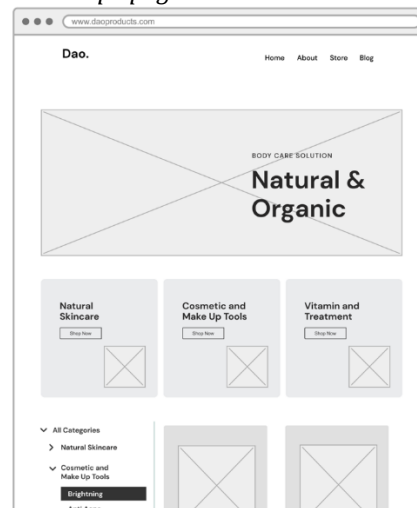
www.daoproducts.com

Dao.

Home About Store Blog

BODY CARE SOLUTION

Natural & Organic

Natural Skincare

Shop Now

Cosmetic and Make Up Tools

Shop Now

Vitamin and Treatment

Shop Now

All Categories

Natural Skincare

Cosmetic and Make Up Tools

Brightning

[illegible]